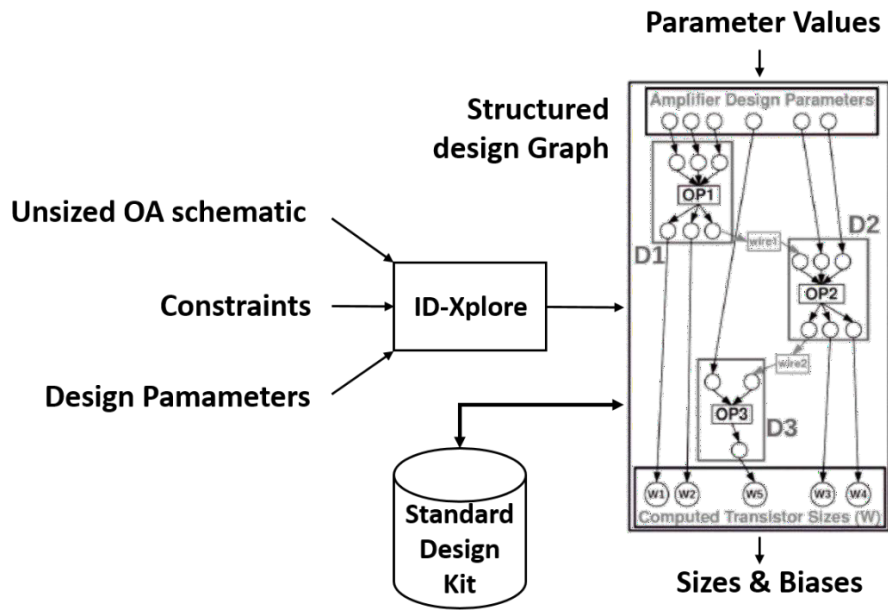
Parameter Values

Structured design Graph

Amplifier Design Parameters

OP1

D1

wire1

D2

OP2

wire2

OP3

D3

W1 W2 W5 W3 W4

Computed Transistor Sizes (W)

Unsized OA schematic

Constraints

ID-Xplore

Design Pamameters

Standard Design Kit

Sizes & Biases